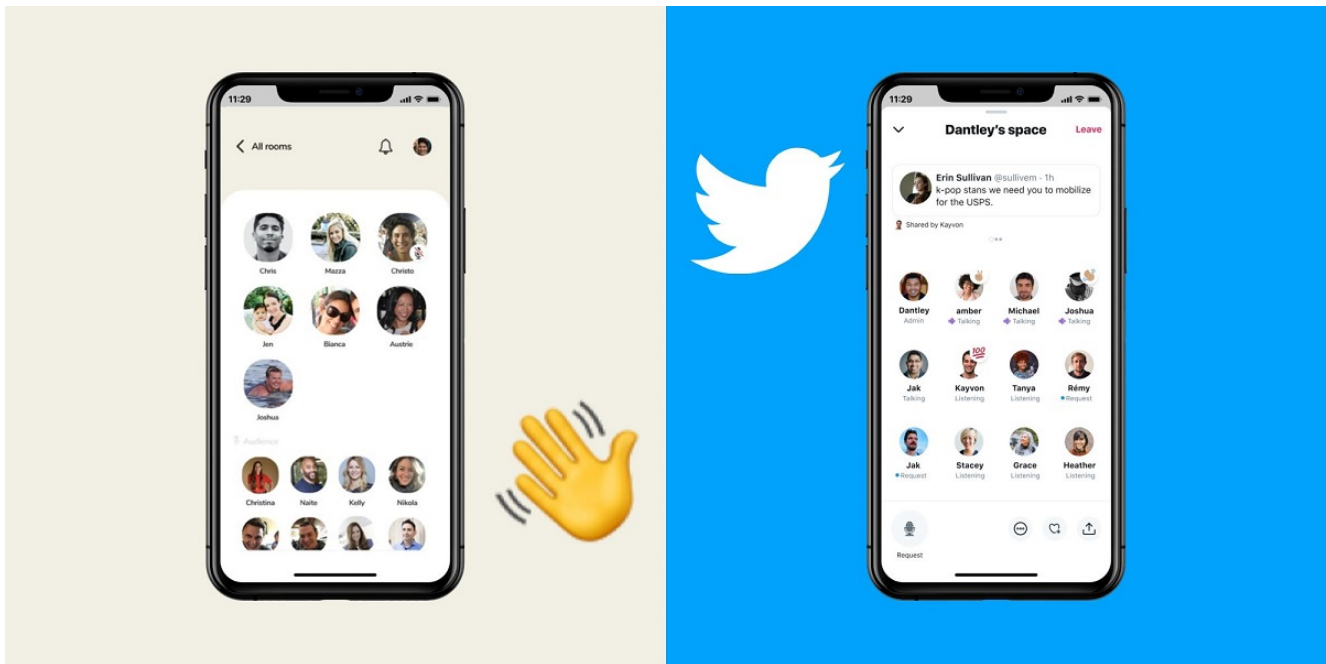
11:29

All rooms

Chris
Mazza
Christo
Jen
Bianca
Austrie
Joshua

Audience

Christina
Naite
Kelly
Nikola

11:29

Dantley's space
Leave

Erin Sullivan @sullivem · 1h
k-pop stans we need you to mobilize for the USPS.

Shared by Kayvon

Dantley
Admin
amber
Talking
Michael
Talking
Joshua
Talking
Jak
Talking
Kayvon
Listening
Tanya
Listening
Rémy
Request
Jak
Request
Stacey
Listening
Grace
Listening
Heather
Listening

Request